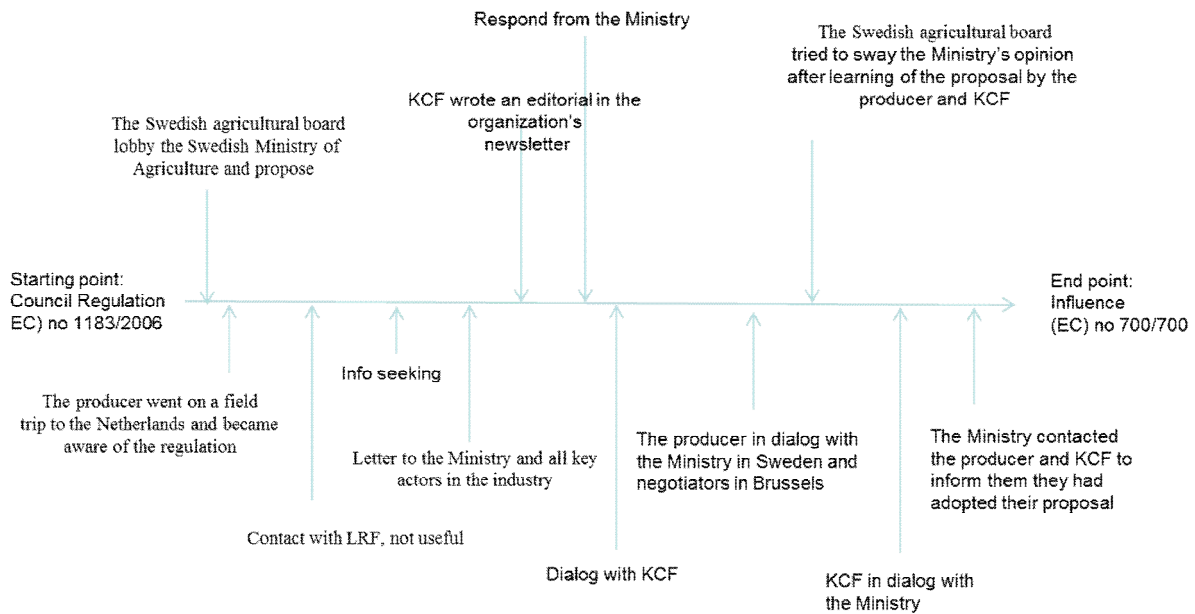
Starting point: Council Regulation EC) no 1183/2006

The Swedish agricultural board lobby the Swedish Ministry of Agriculture and propose

The producer went on a field trip to the Netherlands and became aware of the regulation

Contact with LRF, not useful

Info seeking

Letter to the Ministry and all key actors in the industry

KCF wrote an editorial in the organization's newsletter

Respond from the Ministry

Dialog with KCF

The producer in dialog with the Ministry in Sweden and negotiators in Brussels

The Swedish agricultural board tried to sway the Ministry's opinion after learning of the proposal by the producer and KCF

KCF in dialog with the Ministry

The Ministry contacted the producer and KCF to inform them they had adopted their proposal

End point: Influence (EC) no 700/700